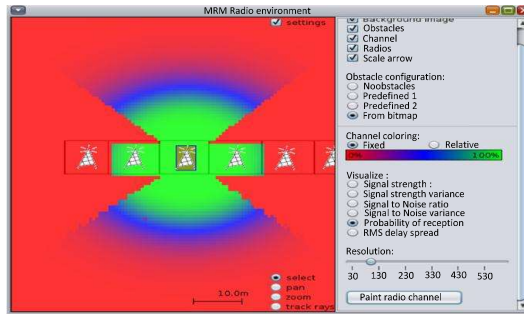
MRM Radio environment

settings

select
pan
zoom
track rays

10.0m

Background image
Obstacles
Channel
Radios
Scale arrow

Obstacle configuration:
Noobstacles
Predefined 1
Predefined 2
From bitmap

Channel coloring:
Fixed
Relative
0%
100%

Visualize :
Signal strength :
Signal strength variance
Signal to Noise ratio
Signal to Noise variance
Probability of reception
RMS delay spread

Resolution:
30 130 230 330 430 530

Paint radio channel